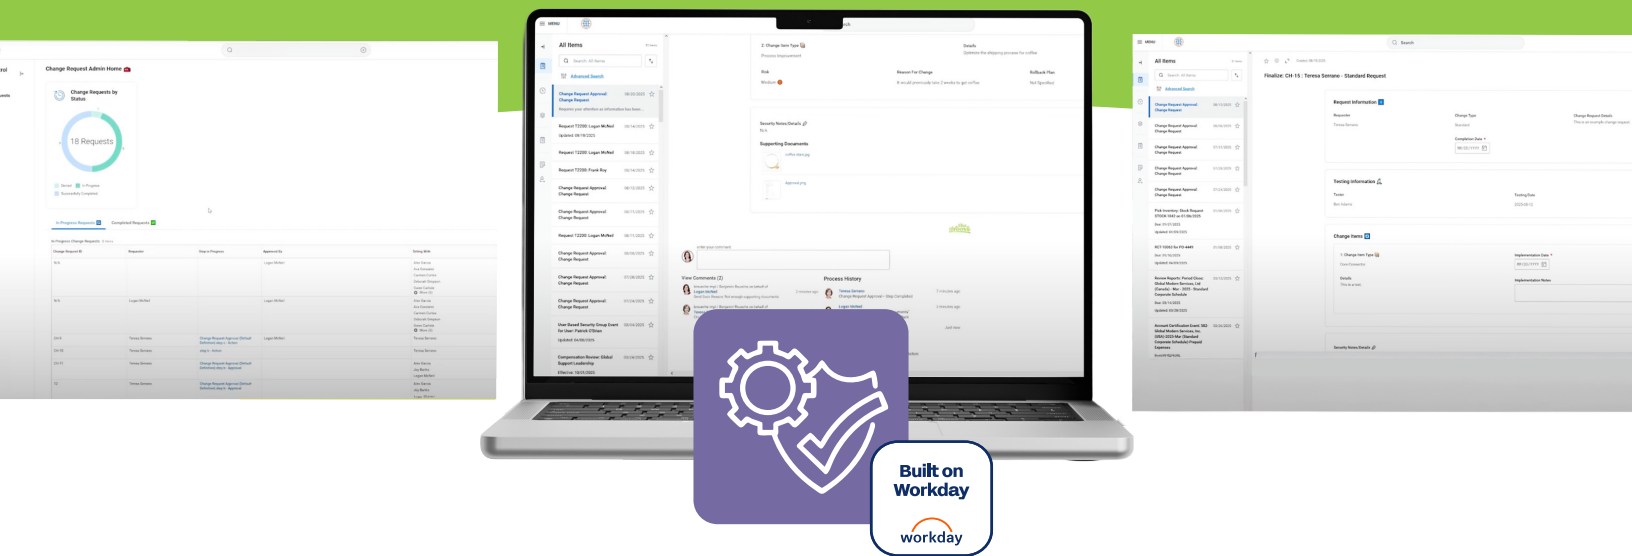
Change Request Admin Home

Change Requests by Status

18 Requests

In Progress Requests

Completed Requests

All Items

Search: All Items

Advanced Search

Change Request Approval: Change Request

Request 72200: Logan McNeil

Request 72200: Frank Roy

Change Request Approval: Change Request

Supporting Documents

View Comments (2)

Process History

Security Notes Details

All Items

Finalize: CR-15 : Teresa Serrano - Standard Request

Request Information

Testing Information

Change Items

Built on Workday

workday